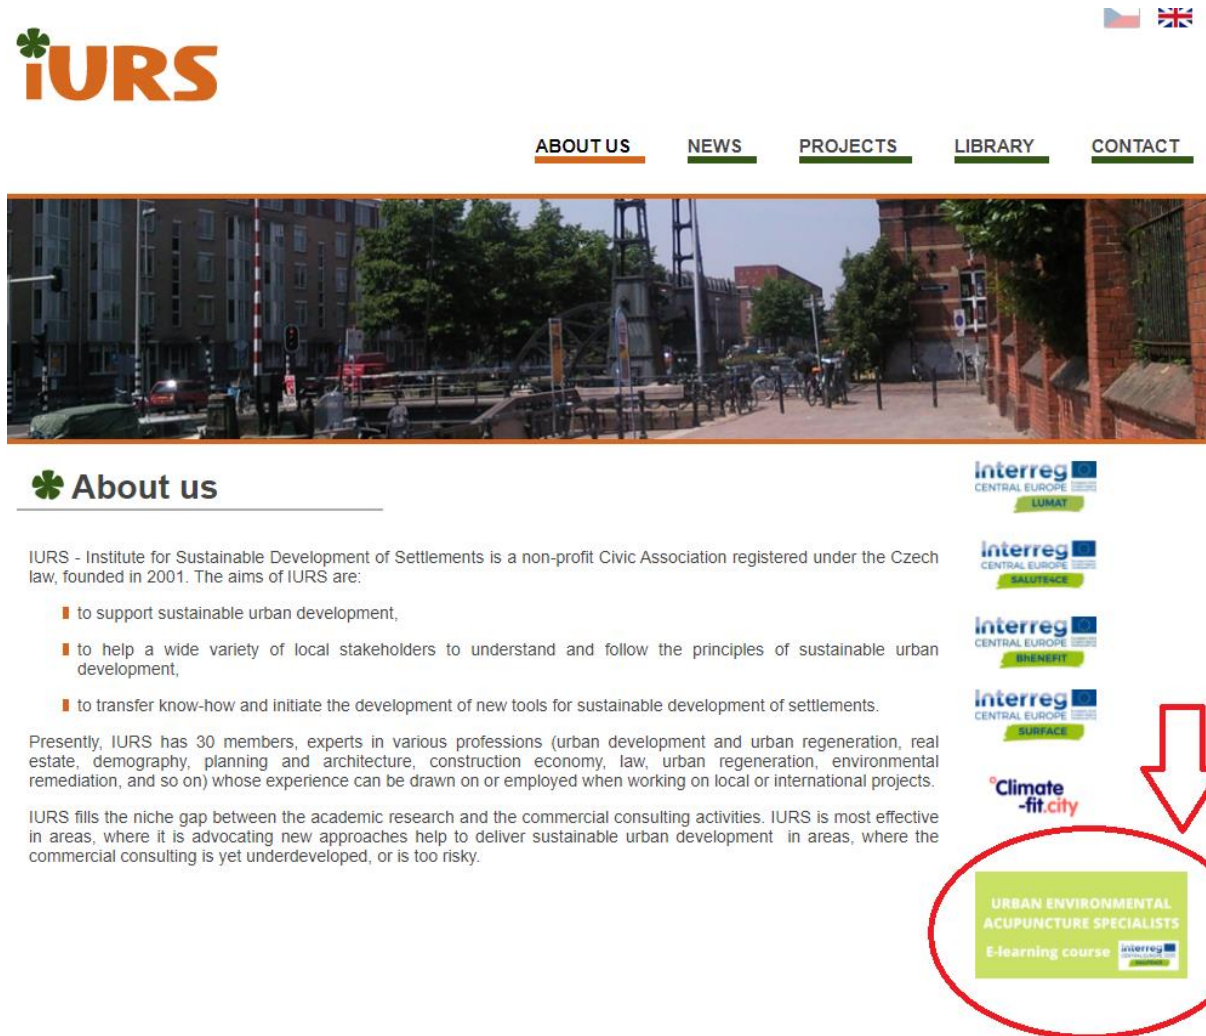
IURS

ABOUT US NEWS PROJECTS LIBRARY CONTACT

About us

IURS - Institute for Sustainable Development of Settlements is a non-profit Civic Association registered under the Czech law, founded in 2001. The aims of IURS are:

to support sustainable urban development,

to help a wide variety of local stakeholders to understand and follow the principles of sustainable urban development,

to transfer know-how and initiate the development of new tools for sustainable development of settlements.

Presently, IURS has 30 members, experts in various professions (urban development and urban regeneration, real estate, demography, planning and architecture, construction economy, law, urban regeneration, environmental remediation, and so on) whose experience can be drawn on or employed when working on local or international projects.

IURS fills the niche gap between the academic research and the commercial consulting activities. IURS is most effective in areas, where it is advocating new approaches help to deliver sustainable urban development in areas, where the commercial consulting is yet underdeveloped, or is too risky.

Interreg CENTRAL EUROPE LUMAT

Interreg CENTRAL EUROPE SALUTE4CE

Interreg CENTRAL EUROPE BHENEFIT

Interreg CENTRAL EUROPE SURFACE

Climate-fit.city

URBAN ENVIRONMENTAL ACUPUNCTURE SPECIALISTS E-learning course Interreg